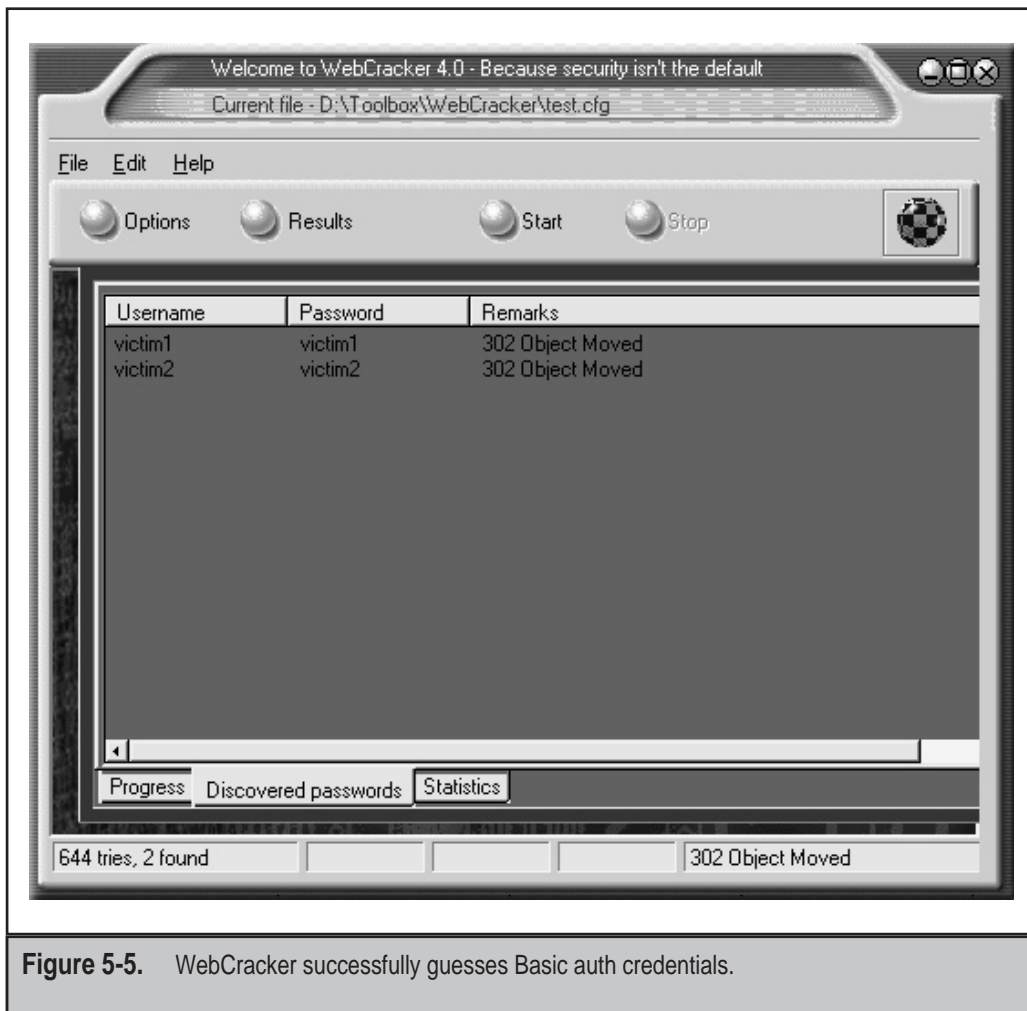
Welcome to WebCracker 4.0 - Because security isn't the default
Current file - D:\Toolbox\WebCracker\test.cfg

File Edit Help

Options Results Start Stop

| Username | Password | Remarks |
|---|---|---|
| victim1 | victim1 | 302 Object Moved |
| victim2 | victim2 | 302 Object Moved |

Progress Discovered passwords Statistics

644 tries, 2 found 302 Object Moved

**Figure 5-5.** WebCracker successfully guesses Basic auth credentials.